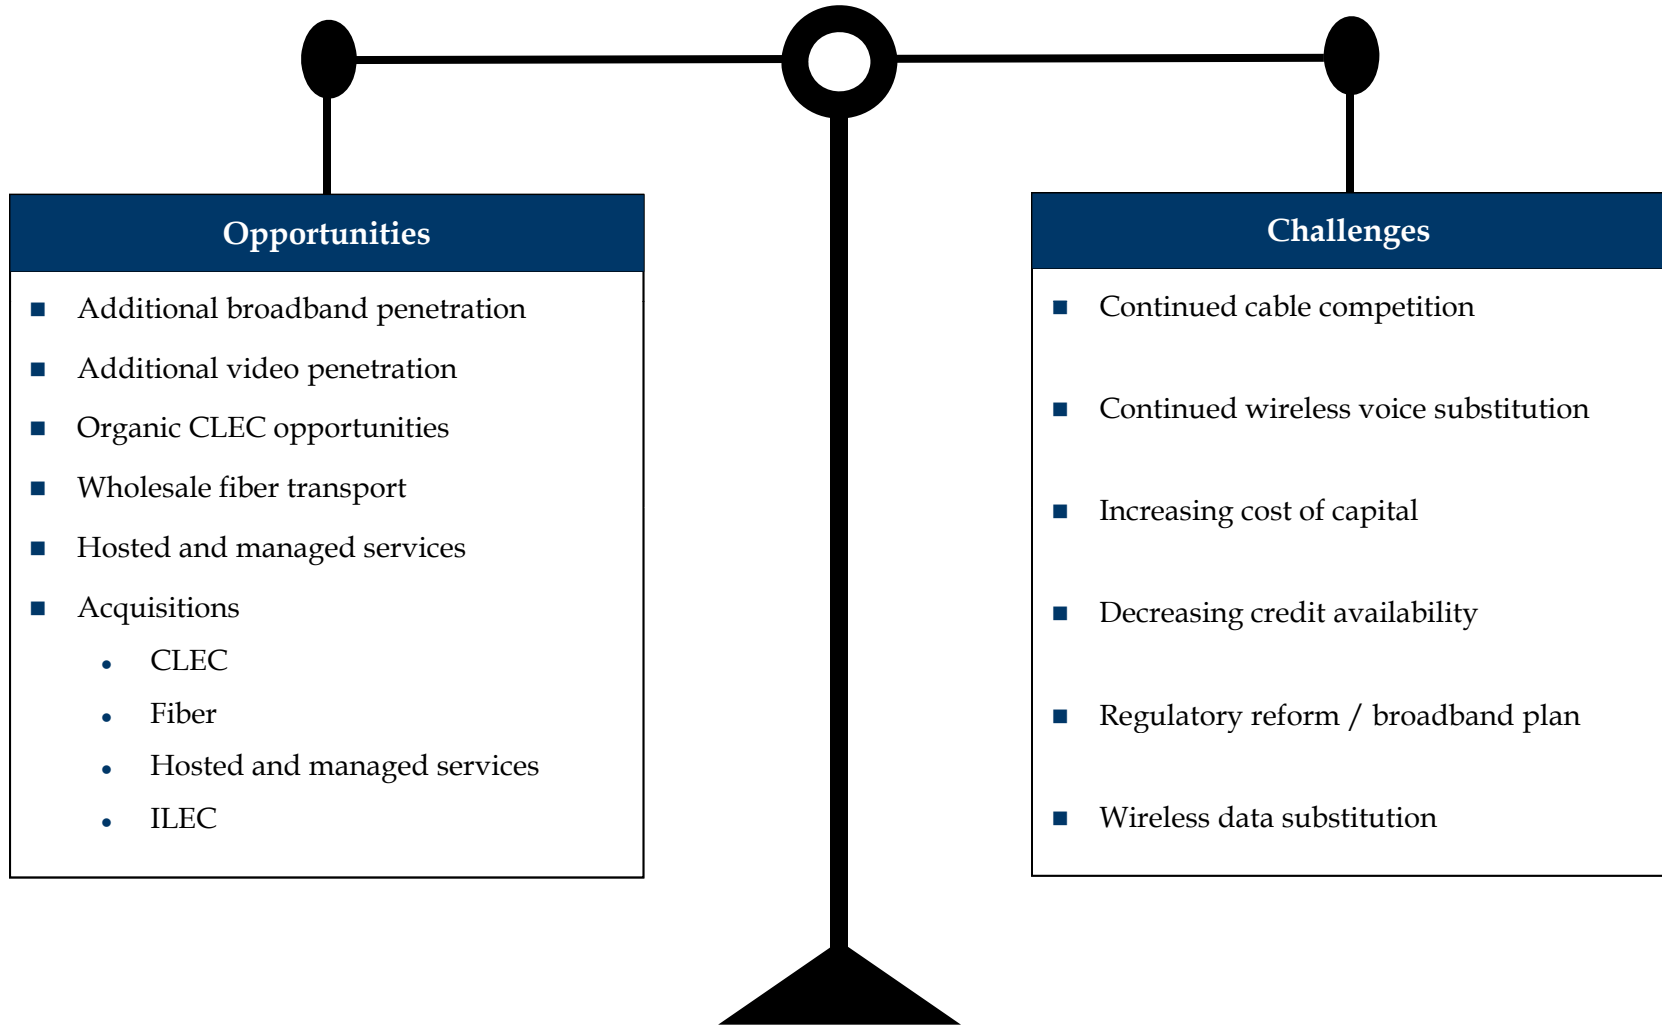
Opportunities

- Additional broadband penetration
- Additional video penetration
- Organic CLEC opportunities
- Wholesale fiber transport
- Hosted and managed services
- Acquisitions
  - CLEC
  - Fiber
  - Hosted and managed services
  - ILEC

Challenges

- Continued cable competition
- Continued wireless voice substitution
- Increasing cost of capital
- Decreasing credit availability
- Regulatory reform / broadband plan
- Wireless data substitution